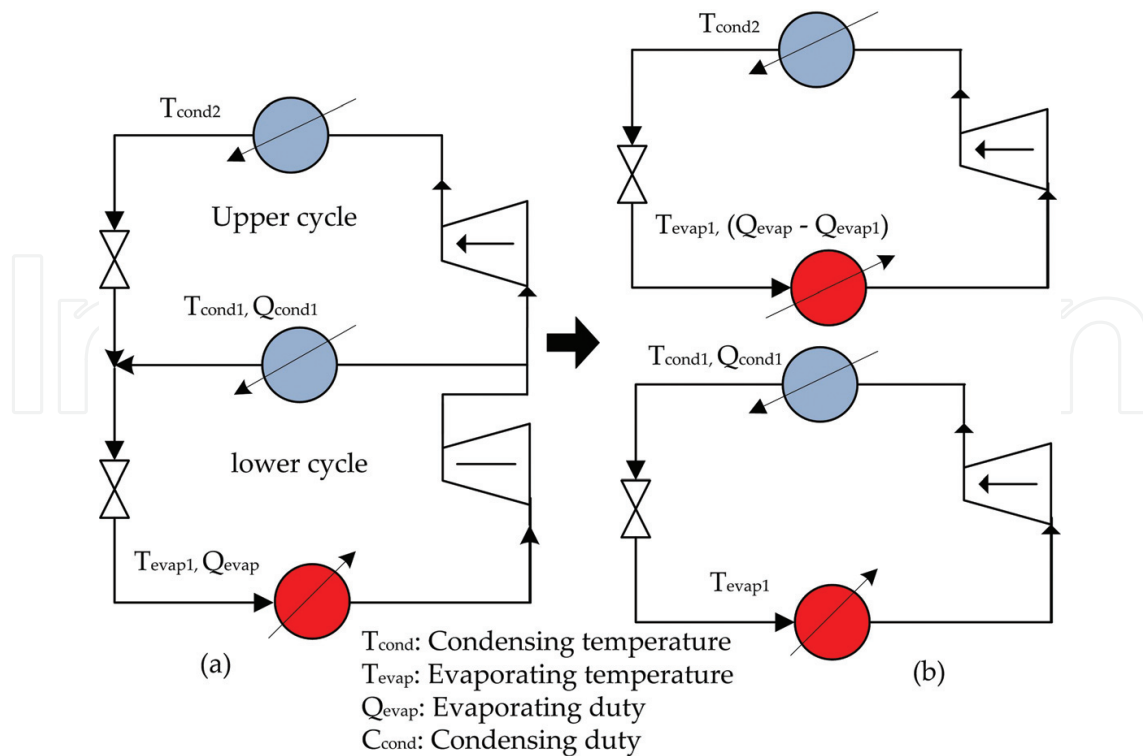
$T_{cond2}$

Upper cycle

$T_{cond1}, Q_{cond1}$

lower cycle

$T_{evap1}, Q_{evap}$

(a)

$T_{cond2}$

$T_{evap1}, (Q_{evap} - Q_{evap1})$

$T_{cond1}, Q_{cond1}$

$T_{evap1}$

(b)

$T_{cond}$: Condensing temperature
$T_{evap}$: Evaporating temperature
$Q_{evap}$: Evaporating duty
$C_{cond}$: Condensing duty